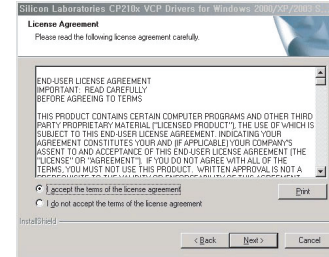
Silicon Laboratories CP210x VCP Drivers for Windows 2000/XP/2003 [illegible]

License Agreement

Please read the following license agreement carefully.

END-USER LICENSE AGREEMENT
IMPORTANT: READ CAREFULLY
BEFORE AGREEING TO TERMS

THIS PRODUCT CONTAINS CERTAIN COMPUTER PROGRAMS AND OTHER THIRD PARTY PROPRIETARY MATERIAL ("LICENSED PRODUCT"). THE USE OF WHICH IS SUBJECT TO THIS END-USER LICENSE AGREEMENT. INDICATING YOUR AGREEMENT CONSTITUTES YOUR AND (IF APPLICABLE) YOUR COMPANY'S ASSENT TO AND ACCEPTANCE OF THIS END-USER LICENSE AGREEMENT (THE "LICENSE" OR "AGREEMENT"). IF YOU DO NOT AGREE WITH ALL OF THE TERMS, YOU MUST NOT USE THIS PRODUCT. WRITTEN APPROVAL IS NOT A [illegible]

I accept the terms of the license agreement

Print

I do not accept the terms of the license agreement

InstallShield

< Back

Next >

Cancel